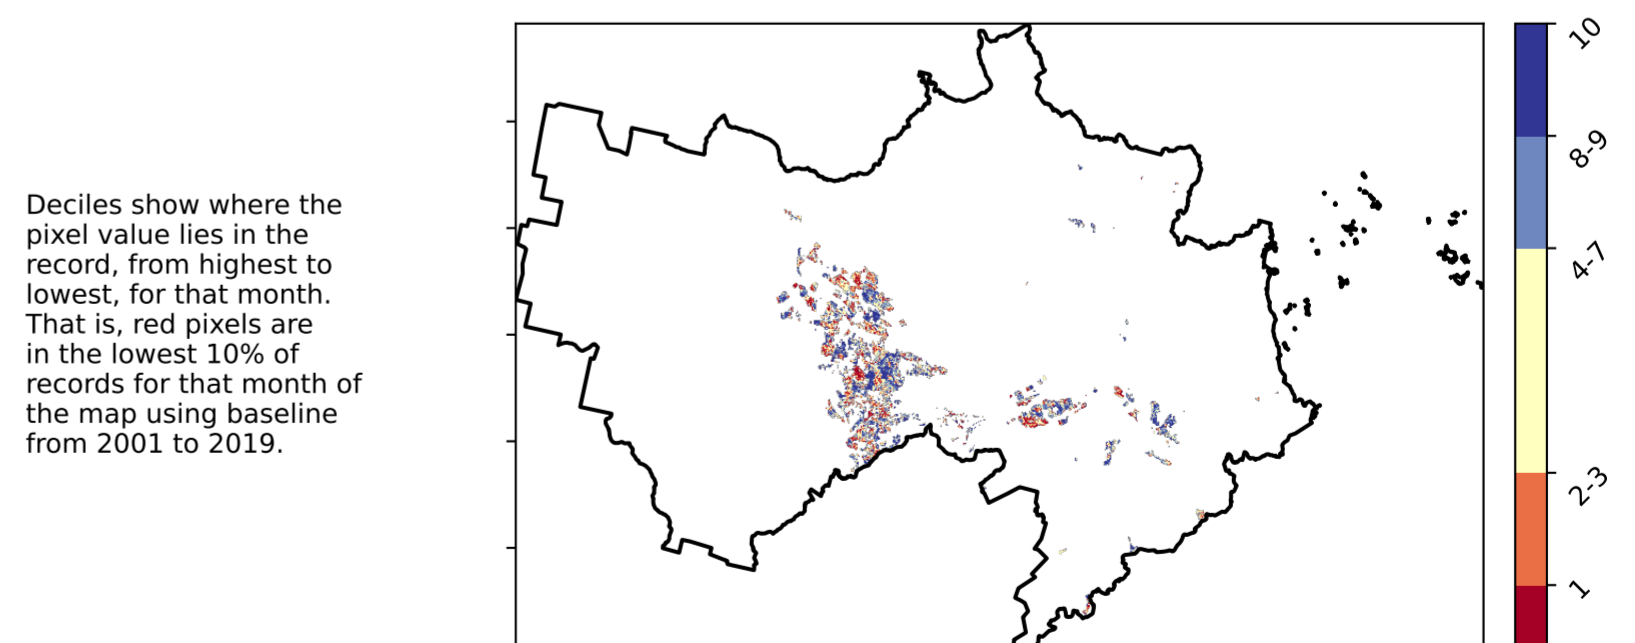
Deciles show where the pixel value lies in the record, from highest to lowest, for that month. That is, red pixels are in the lowest 10% of records for that month of the map using baseline from 2001 to 2019.

10
8-9
4-7
2-3
1